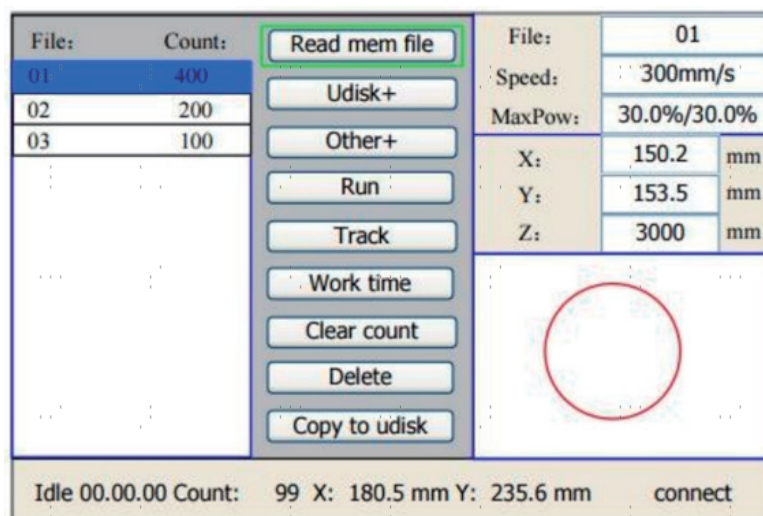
| File: | Count: |
|---|---|
| 01 | 400 |
| 02 | 200 |
| 03 | 100 |

Read mem file
Udisk+
Other+
Run
Track
Work time
Clear count
Delete
Copy to udisk

| File: | 01 | |
|---|---|---|
| Speed: | 300mm/s | |
| MaxPow: | 30.0%/30.0% | |
| X: | 150.2 | mm |
| Y: | 153.5 | mm |
| Z: | 3000 | mm |

Idle 00.00.00 Count: 99 X: 180.5 mm Y: 235.6 mm connect